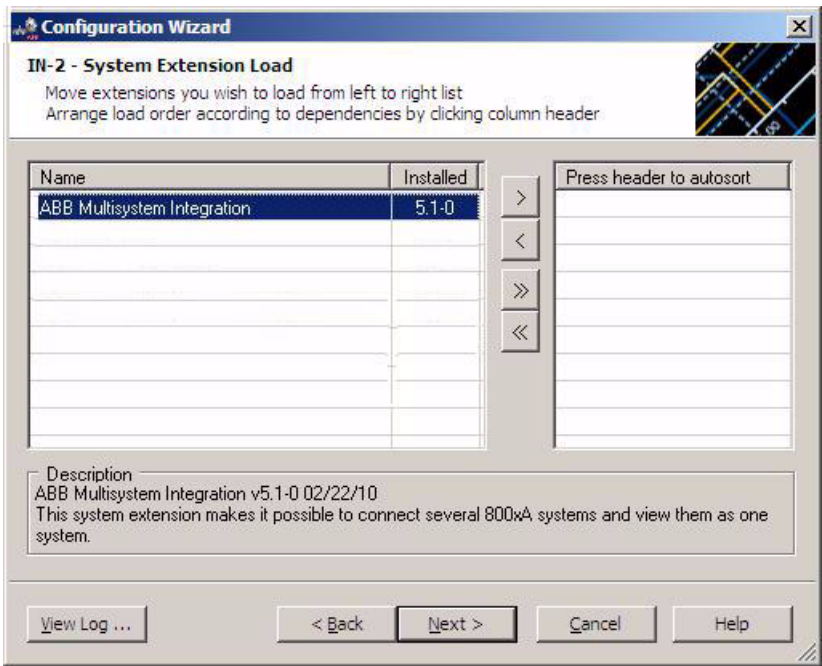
Configuration Wizard

IN-2 - System Extension Load

Move extensions you wish to load from left to right list
Arrange load order according to dependencies by clicking column header

| Name | Installed |
|---|---|
| ABB Multisystem Integration | 5.1-0 |

>
<
»
«

Press header to autosort

Description
ABB Multisystem Integration v5.1-0 02/22/10
This system extension makes it possible to connect several 800xA systems and view them as one system.

View Log ...
< Back
Next >
Cancel
Help